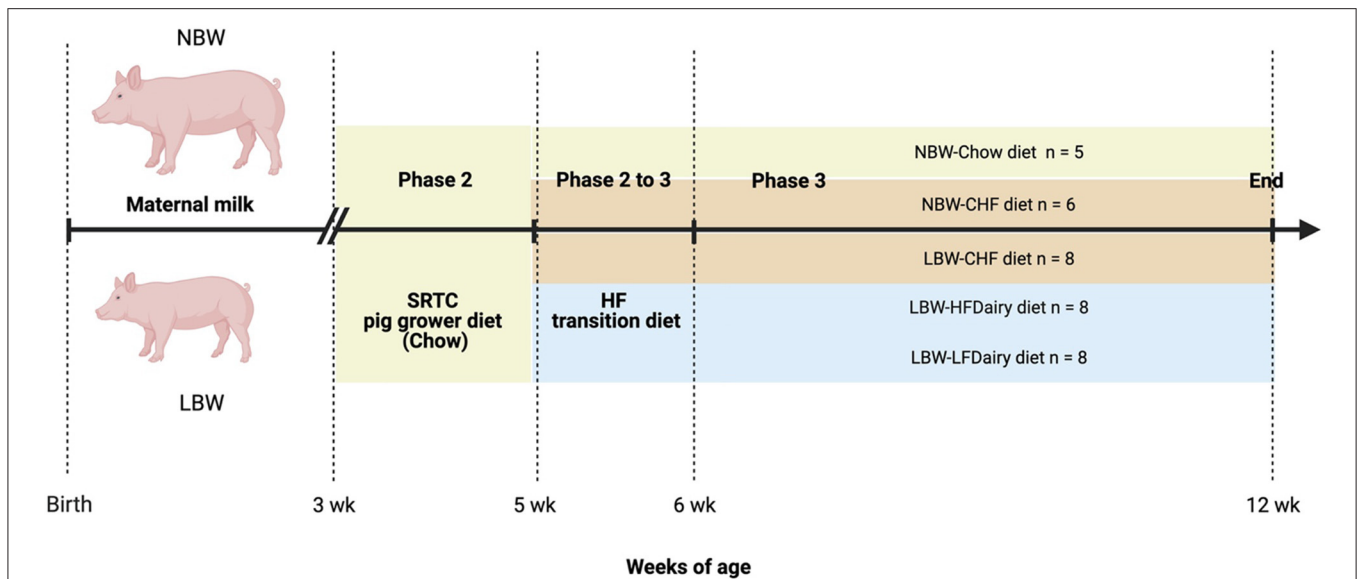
NBW

Maternal milk

LBW

Phase 2

SRTC pig grower diet (Chow)

Phase 2 to 3

HF transition diet

Phase 3

NBW-Chow diet n = 5

End

NBW-CHF diet n = 6

LBW-CHF diet n = 8

LBW-HFDairy diet n = 8

LBW-LFDairy diet n = 8

Birth

3 wk

5 wk

6 wk

12 wk

Weeks of age